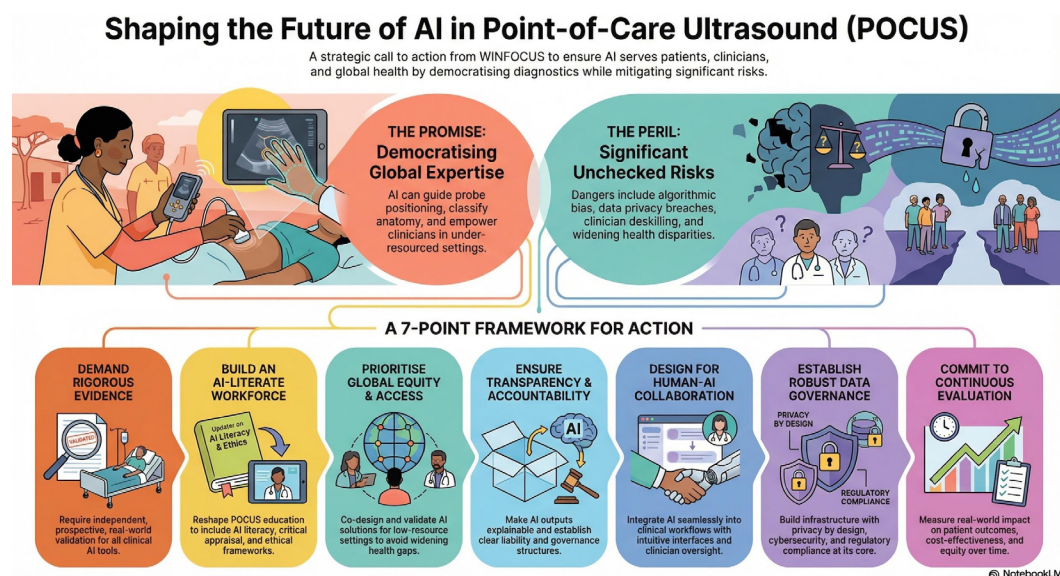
Shaping the Future of AI in Point-of-Care Ultrasound (POCUS)

A strategic call to action from WINFOCUS to ensure AI serves patients, clinicians, and global health by democratising diagnostics while mitigating significant risks.

THE PROMISE: Democratising Global Expertise

AI can guide probe positioning, classify anatomy, and empower clinicians in under-resourced settings.

THE PERIL: Significant Unchecked Risks

Dangers include algorithmic bias, data privacy breaches, clinician deskilling, and widening health disparities.

A 7-POINT FRAMEWORK FOR ACTION

DEMAND RIGOROUS EVIDENCE

VALIDATED

Require independent, prospective, real-world validation for all clinical AI tools.

BUILD AN AI-LITERATE WORKFORCE

Update on AI Literacy & Ethics

Reshape POCUS education to include AI literacy, critical appraisal, and ethical frameworks.

PRIORITISE GLOBAL EQUITY & ACCESS

Co-design and validate AI solutions for low-resource settings to avoid widening health gaps.

ENSURE TRANSPARENCY & ACCOUNTABILITY

AI

Make AI outputs explainable and establish clear liability and governance structures.

DESIGN FOR HUMAN-AI COLLABORATION

Integrate AI seamlessly into clinical workflows with intuitive interfaces and clinician oversight.

ESTABLISH ROBUST DATA GOVERNANCE

PRIVACY BY DESIGN

REGULATORY COMPLIANCE

Build infrastructure with privacy by design, cybersecurity, and regulatory compliance at its core.

COMMIT TO CONTINUOUS EVALUATION

Measure real-world impact on patient outcomes, cost-effectiveness, and equity over time.

NotebookLM